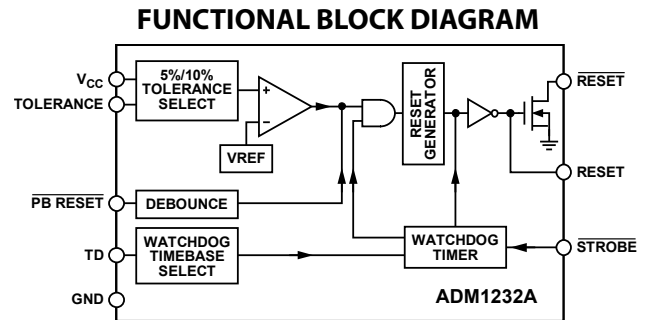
FUNCTIONAL BLOCK DIAGRAM

$V_{CC}$
TOLERANCE
5%/10% TOLERANCE SELECT
+
–
VREF
RESET GENERATOR
$\overline{\text{RESET}}$
RESET
$\overline{\text{PB RESET}}$
DEBOUNCE
TD
WATCHDOG TIMEBASE SELECT
WATCHDOG TIMER
$\overline{\text{STROBE}}$
GND
ADM1232A